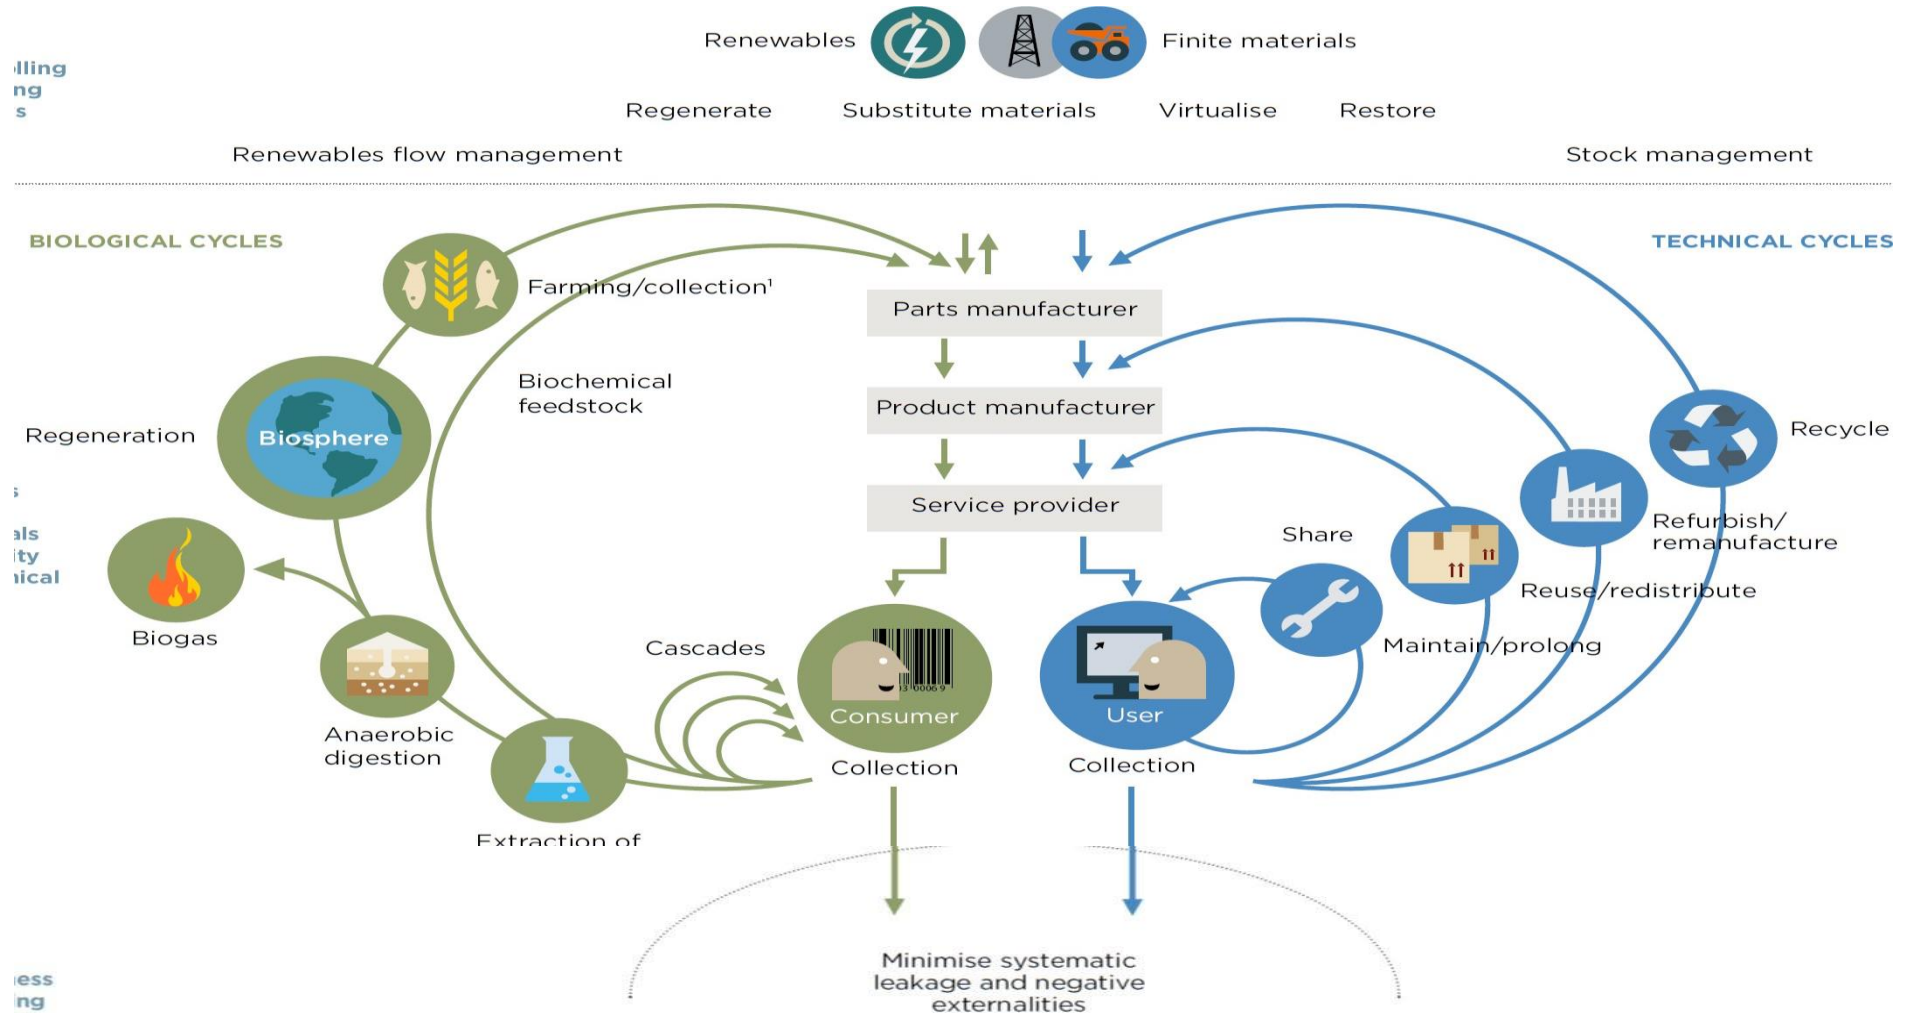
lling
ng
s

Renewables

Finite materials

Regenerate

Substitute materials

Virtualise

Restore

Renewables flow management

Stock management

BIOLOGICAL CYCLES

TECHNICAL CYCLES

Farming/collection$^1$

Parts manufacturer

Biochemical feedstock

Product manufacturer

Regeneration

Biosphere

Recycle

Service provider

Refurbish/ remanufacture

Share

Reuse/redistribute

Biogas

Maintain/prolong

Cascades

Consumer

User

Anaerobic digestion

Collection

Collection

Extraction of

Minimise systematic leakage and negative externalities

ess
ng